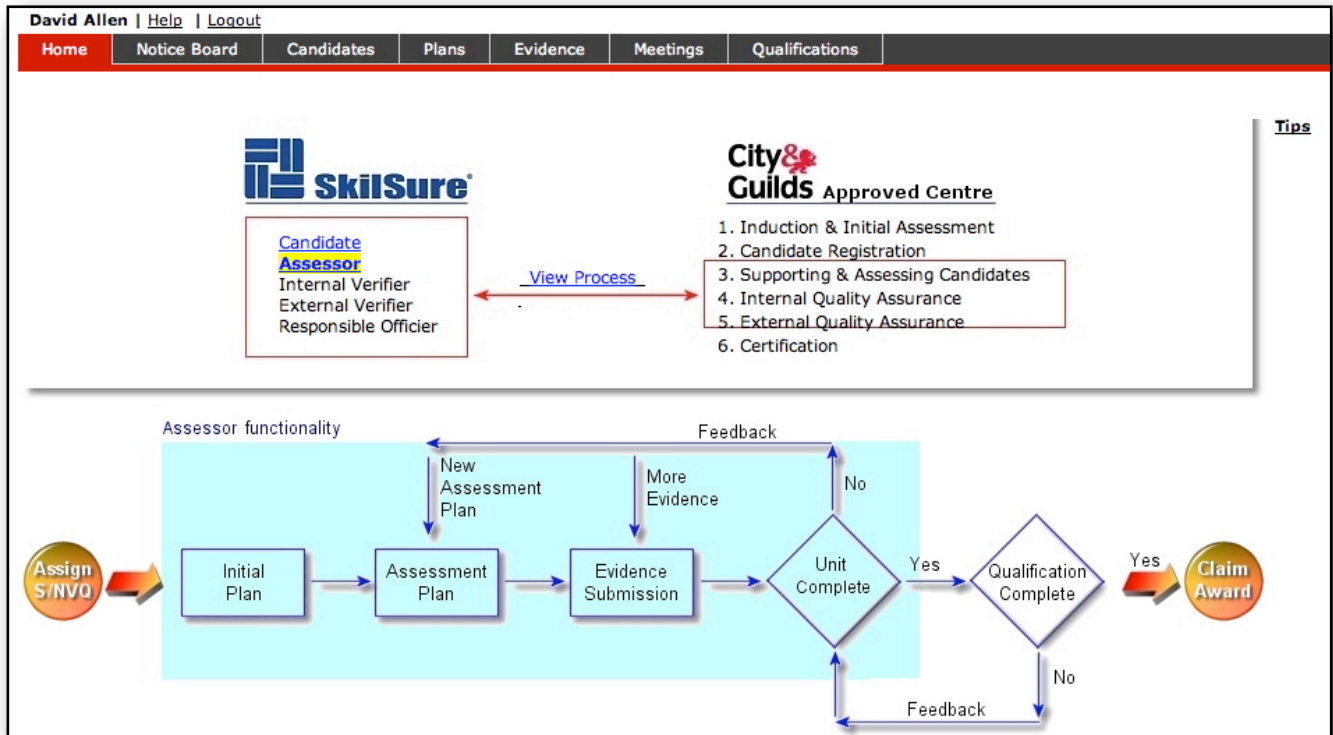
David Allen | Help | Logout

Home | Notice Board | Candidates | Plans | Evidence | Meetings | Qualifications

Tips

SkilSure

Candidate
Assessor
Internal Verifier
External Verifier
Responsible Officier

View Process

City & Guilds Approved Centre

1. Induction & Initial Assessment
2. Candidate Registration
3. Supporting & Assessing Candidates
4. Internal Quality Assurance
5. External Quality Assurance
6. Certification

Assessor functionality

Feedback

New Assessment Plan

More Evidence

No

Assign S/NVQ

Initial Plan

Assessment Plan

Evidence Submission

Unit Complete

Yes

Qualification Complete

Yes

Claim Award

No

Feedback